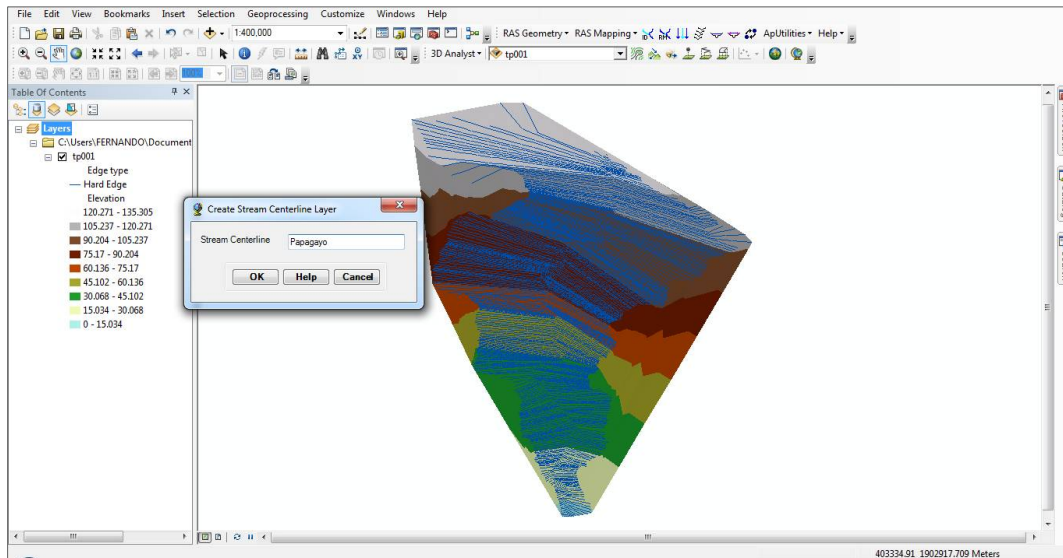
File Edit View Bookmarks Insert Selection Geoprocessing Customize Windows Help

1:400,000

RAS Geometry ▾ RAS Mapping ▾ ApUtilities ▾ Help ▾

3D Analyst ▾ tp001

Table Of Contents

Layers
C:\Users\FERNANDO\Document
tp001
Edge type
Hard Edge
Elevation
120.271 - 135.305
105.237 - 120.271
90.204 - 105.237
75.17 - 90.204
60.136 - 75.17
45.102 - 60.136
30.068 - 45.102
15.034 - 30.068
0 - 15.034

Create Stream Centerline Layer

Stream Centerline Papagayo

OK Help Cancel

403334.91 1902917.709 Meters